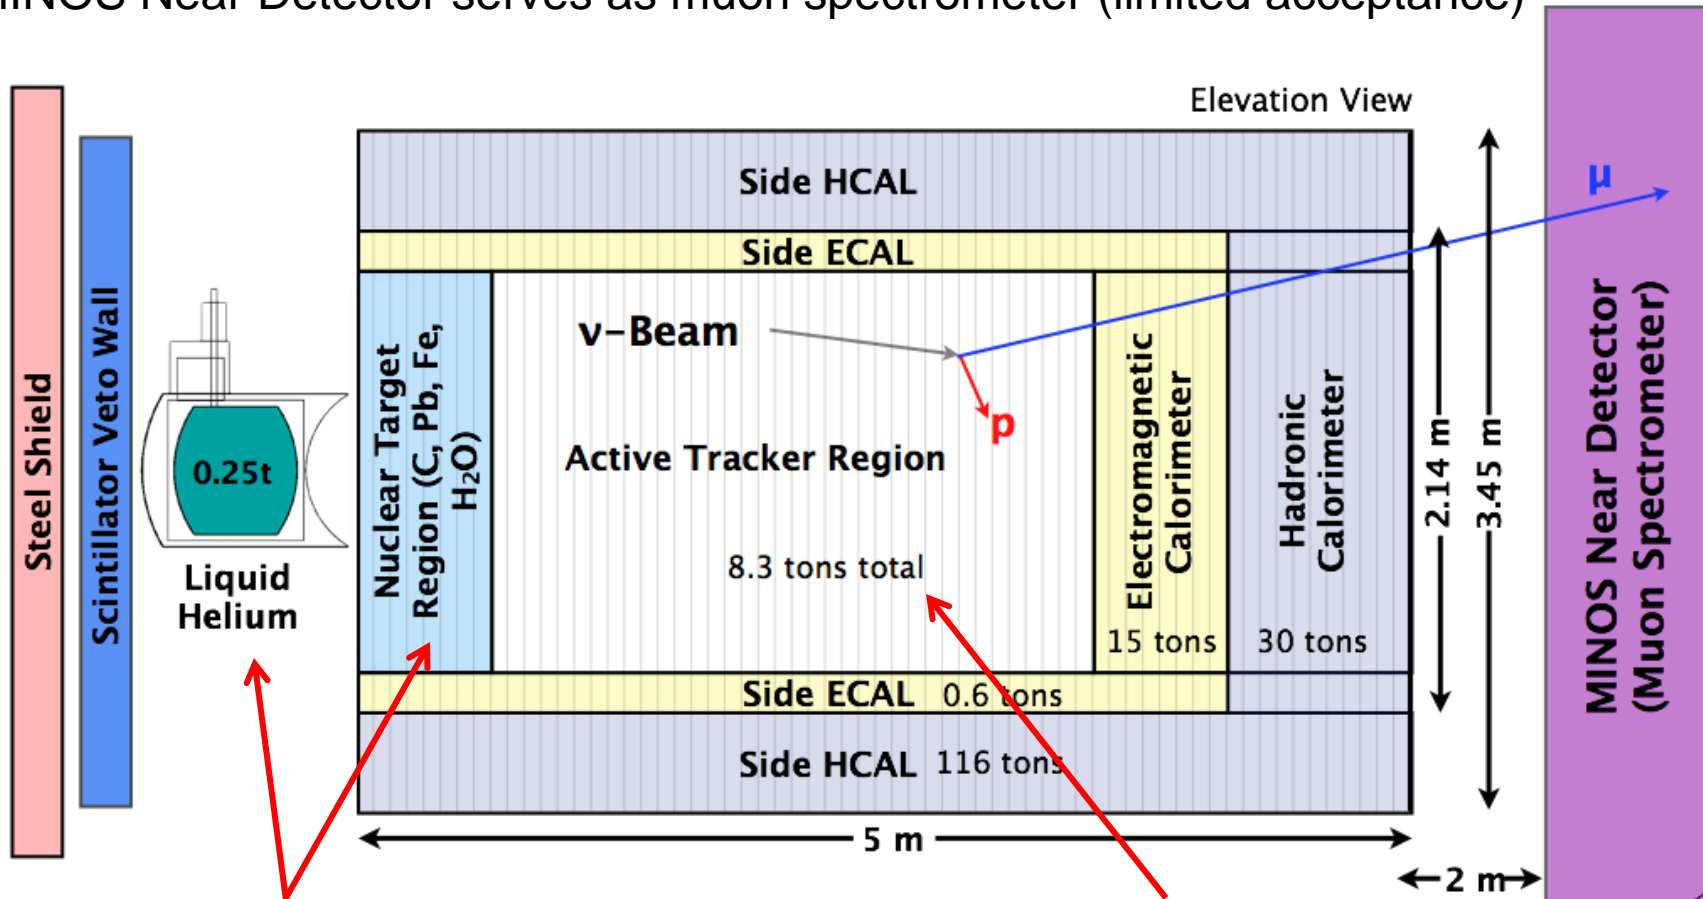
MINOS Near Detector serves as muon spectrometer (limited acceptance)

Elevation View

Steel Shield

Scintillator Veto Wall

0.25t

Liquid Helium

Side HCAL

Side ECAL

Nuclear Target Region (C, Pb, Fe, $H_2O$)

ν−Beam

p

μ

Active Tracker Region

8.3 tons total

Electromagnetic Calorimeter

15 tons

Hadronic Calorimeter

30 tons

Side ECAL 0.6 tons

Side HCAL 116 tons

2.14 m

3.45 m

MINOS Near Detector (Muon Spectrometer)

5 m

2 m